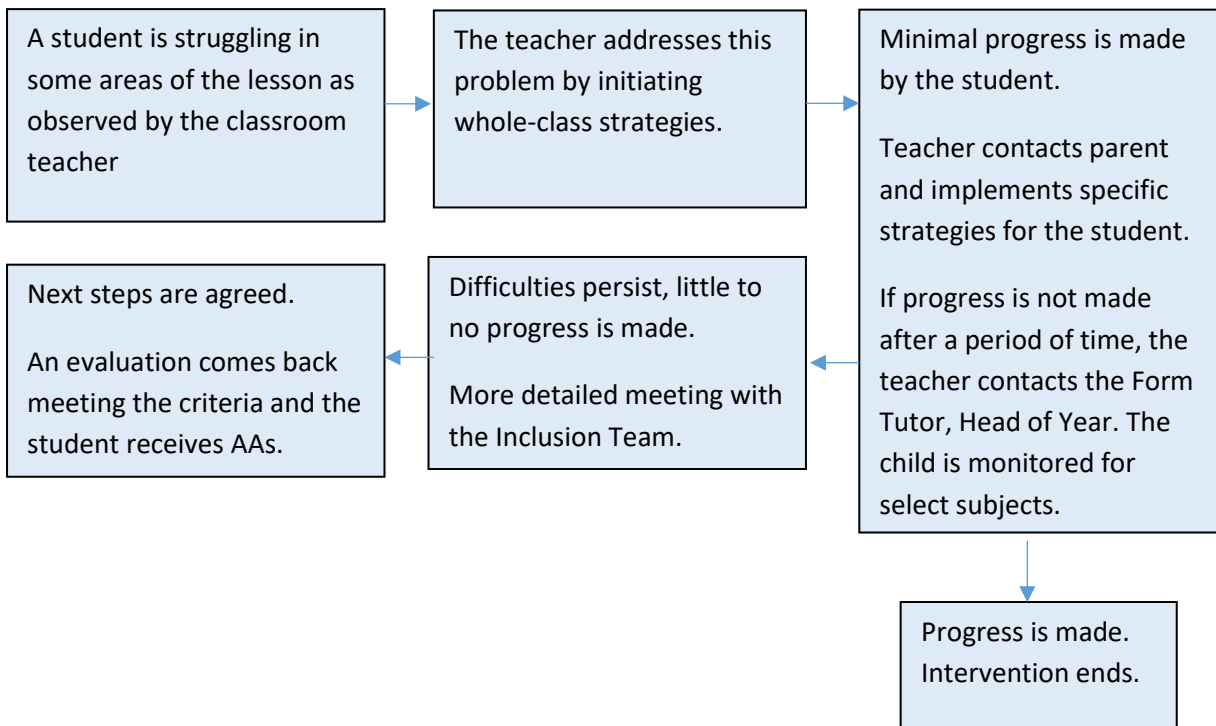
A student is struggling in some areas of the lesson as observed by the classroom teacher

The teacher addresses this problem by initiating whole-class strategies.

Minimal progress is made by the student.

Teacher contacts parent and implements specific strategies for the student.

If progress is not made after a period of time, the teacher contacts the Form Tutor, Head of Year. The child is monitored for select subjects.

Difficulties persist, little to no progress is made.

More detailed meeting with the Inclusion Team.

Next steps are agreed.

An evaluation comes back meeting the criteria and the student receives AAs.

Progress is made. Intervention ends.